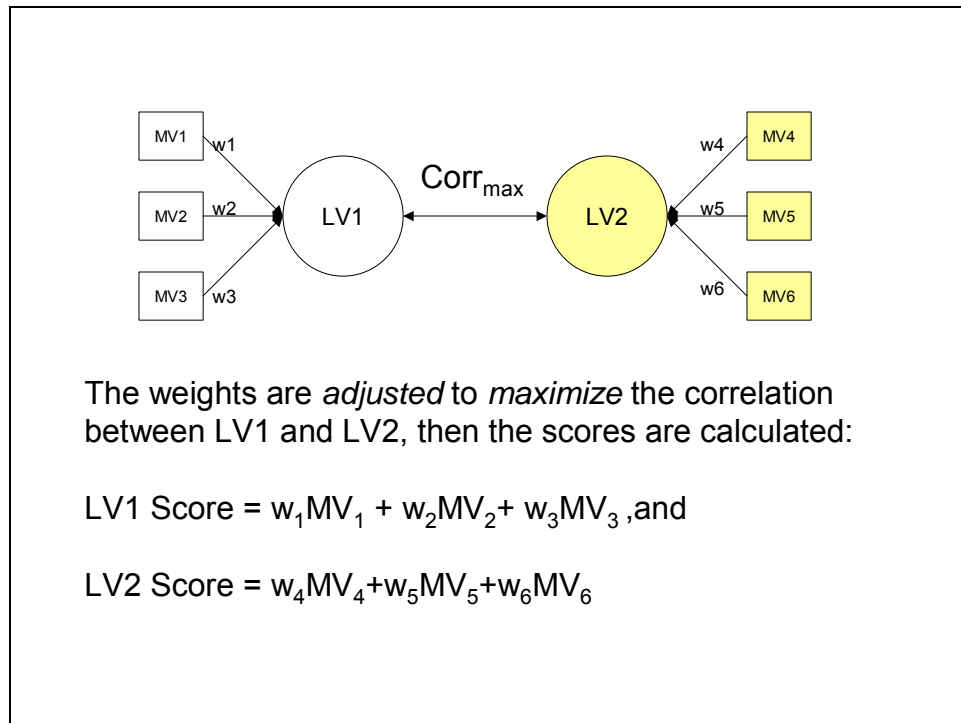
MV1 w1
MV2 w2
MV3 w3
LV1
$\text{Corr}_{\text{max}}$
LV2
w4 MV4
w5 MV5
w6 MV6

The weights are *adjusted* to *maximize* the correlation between LV1 and LV2, then the scores are calculated:

LV1 Score = $w_1MV_1 + w_2MV_2 + w_3MV_3$ ,and

LV2 Score = $w_4MV_4+w_5MV_5+w_6MV_6$